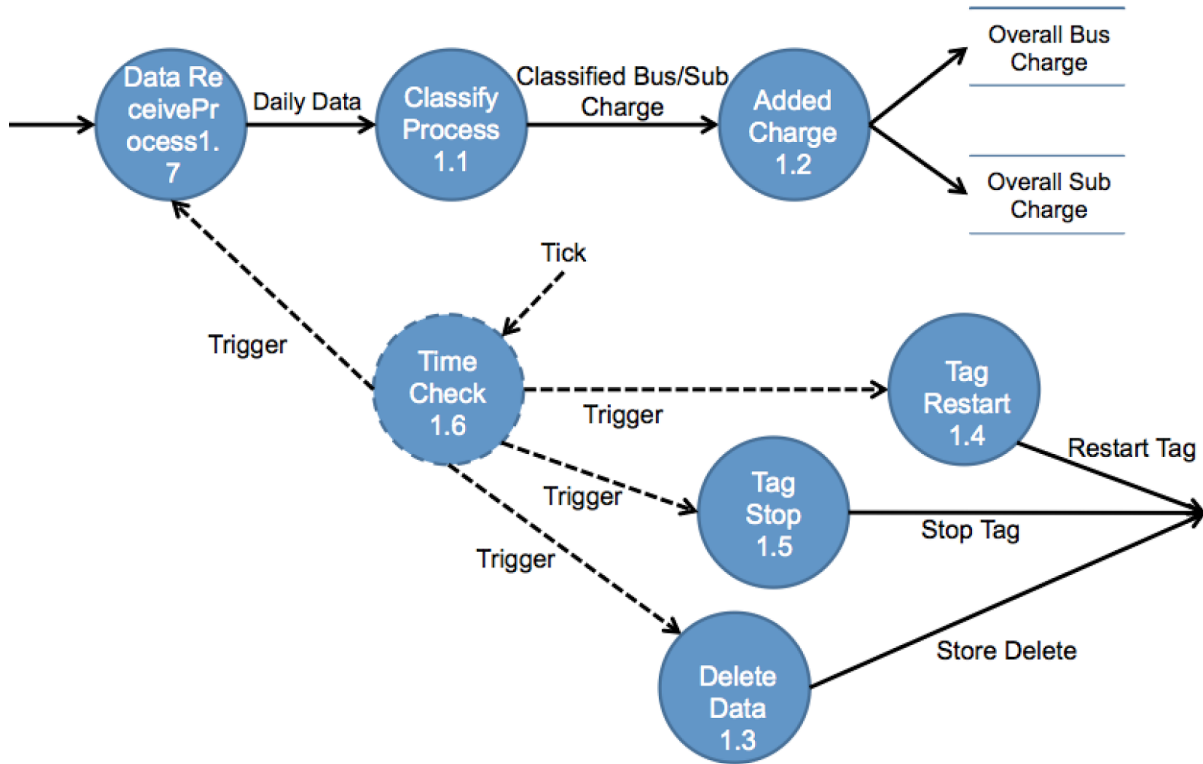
Data Re ceivePr ocess1. 7

Daily Data

Classify Process 1.1

Classified Bus/Sub Charge

Added Charge 1.2

Overall Bus Charge

Overall Sub Charge

Tick

Trigger

Time Check 1.6

Trigger

Tag Restart 1.4

Restart Tag

Trigger

Tag Stop 1.5

Stop Tag

Trigger

Store Delete

Delete Data 1.3